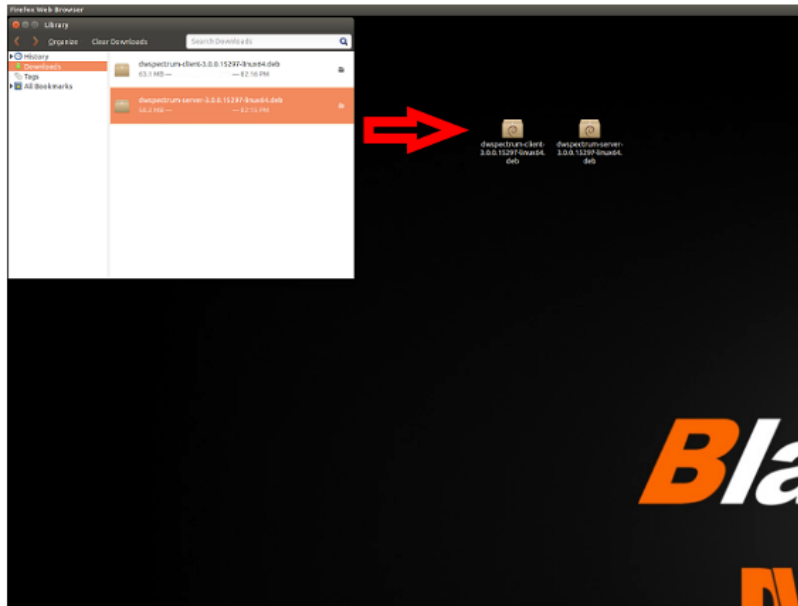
Firefox Web Browser

Library

Organize Clear Downloads Search Downloads

History
Downloads
Tags
All Bookmarks

dwspectrum-client-3.0.0.15297-linux64.deb
63.1 MB — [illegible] — 12:16 PM

dwspectrum-server-3.0.0.15297-linux64.deb
58.2 MB — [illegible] — 12:16 PM

dwspectrum-client-3.0.0.15297-linux64.deb

dwspextrum-server-3.0.0.15297-linux64.deb

Bla

DW